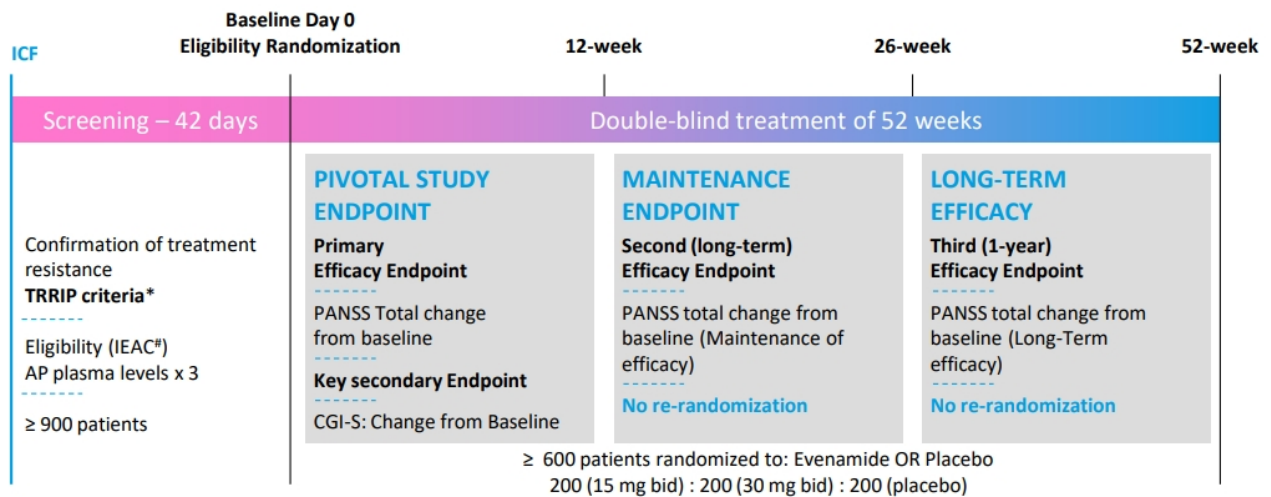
ICF

Baseline Day 0
Eligibility Randomization

12-week

26-week

52-week

Screening – 42 days

Double-blind treatment of 52 weeks

Confirmation of treatment resistance
**TRRIP criteria***

Eligibility (IEAC#)
AP plasma levels x 3

≥ 900 patients

PIVOTAL STUDY ENDPOINT

Primary Efficacy Endpoint

PANSS Total change from baseline

Key secondary Endpoint

CGI-S: Change from Baseline

MAINTENANCE ENDPOINT

Second (long-term) Efficacy Endpoint

PANSS total change from baseline (Maintenance of efficacy)

No re-randomization

LONG-TERM EFFICACY

Third (1-year) Efficacy Endpoint

PANSS total change from baseline (Long-Term efficacy)

No re-randomization

≥ 600 patients randomized to: Evenamide OR Placebo
200 (15 mg bid) : 200 (30 mg bid) : 200 (placebo)